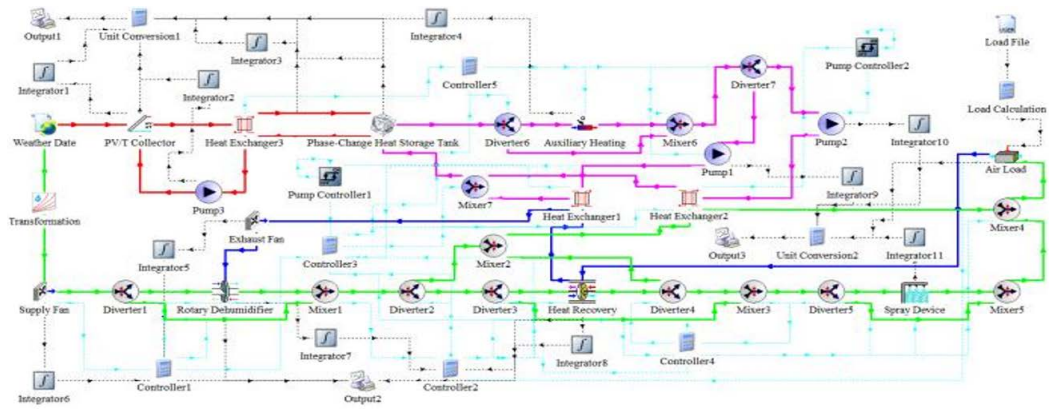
Output1
Unit Conversion1
Integrator4
Load File
Integrator3
Pump Controller2
Integrator1
Integrator2
Controller5
Diverter7
Load Calculation
Weather Date
PV/T Collector
Heat Exchanger3
Phase-Change Heat Storage Tank
Diverter6
Auxiliary Heating
Mixer6
Pump2
Integrator10
Pump1
Air Load
Pump Controller1
Integrator9
Transformation
Pump3
Mixer7
Heat Exchanger1
Heat Exchanger2
Exhaust Fan
Mixer4
Integrator5
Controller3
Output3
Unit Conversion2
Integrator11
Mixer2
Supply Fan
Diverter1
Rotary Dehumidifier
Mixer1
Diverter2
Diverter3
Heat Recovery
Diverter4
Mixer3
Diverter5
Spray Device
Mixer5
Integrator7
Integrator8
Controller4
Integrator6
Controller1
Output2
Controller2